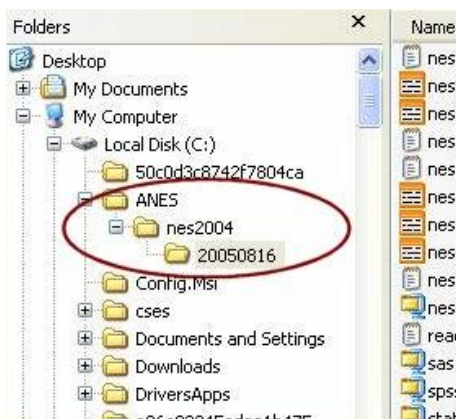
Folders ×

Desktop
My Documents
My Computer
Local Disk (C:)
50c0d3c8742f7804ca
ANES
nes2004
20050816
Config.Msi
cses
Documents and Settings
Downloads
DriversApps
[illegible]

Name
nes
nes
nes
nes
nes
nes
nes
nes
nes
nes
read
sas
spss
stat